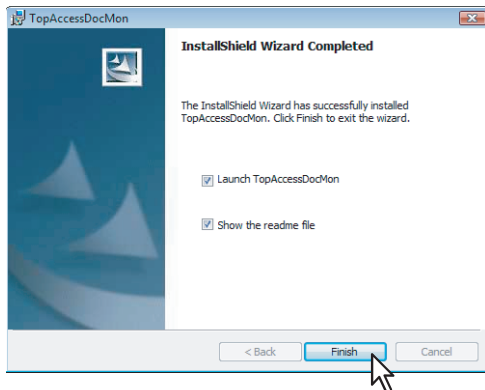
TopAccessDocMon

InstallShield Wizard Completed

The InstallShield Wizard has successfully installed TopAccessDocMon. Click Finish to exit the wizard.

Launch TopAccessDocMon

Show the readme file

< Back

Finish

Cancel